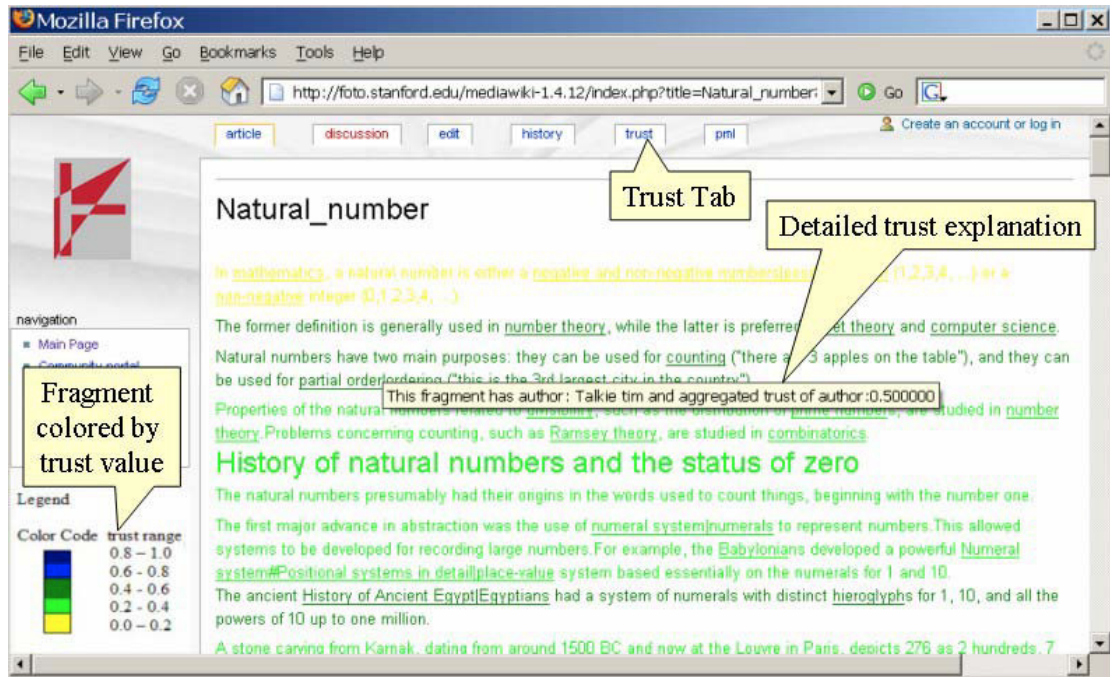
Mozilla Firefox

File Edit View Go Bookmarks Tools Help

http://foto.stanford.edu/mediawiki-1.4.12/index.php?title=Natural_number

Go

article discussion edit history trust pml

Create an account or log in

Trust Tab

Natural_number

Detailed trust explanation

In mathematics, a natural number is either a negative and non-negative numbers|positive integer (1,2,3,4, ...) or a non-negative integer (0,1,2,3,4, ...).

The former definition is generally used in number theory, while the latter is preferred in set theory and computer science.

Natural numbers have two main purposes: they can be used for counting ("there are 3 apples on the table"), and they can be used for partial order|ordering ("this is the 3rd largest city in the country").

This fragment has author: Talkie tim and aggregated trust of author:0.500000

Properties of the natural numbers related to divisibility, such as the distribution of prime numbers, are studied in number theory. Problems concerning counting, such as Ramsey theory, are studied in combinatorics.

History of natural numbers and the status of zero

The natural numbers presumably had their origins in the words used to count things, beginning with the number one.

The first major advance in abstraction was the use of numeral system|numerals to represent numbers. This allowed systems to be developed for recording large numbers. For example, the Babylonians developed a powerful Numeral system#Positional systems in detail|place-value system based essentially on the numerals for 1 and 10.

The ancient History of Ancient Egypt|Egyptians had a system of numerals with distinct hieroglyphs for 1, 10, and all the powers of 10 up to one million.

A stone carving from Karnak, dating from around 1500 BC and now at the Louvre in Paris, depicts 276 as 2 hundreds, 7

navigation

Main Page

Community portal

Fragment colored by trust value

Legend

| Color Code | trust range |
|---|---|
| | 0.8 – 1.0 |
| | 0.6 – 0.8 |
| | 0.4 – 0.6 |
| | 0.2 – 0.4 |
| | 0.0 – 0.2 |